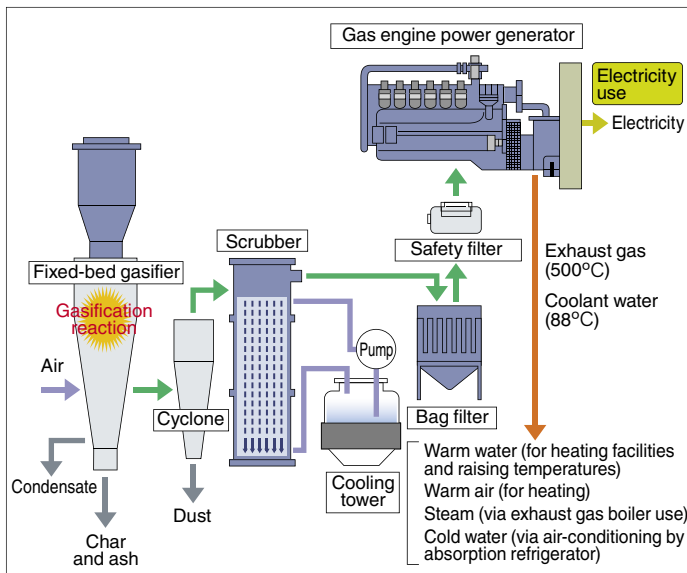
Gas engine power generator

Electricity use

Electricity

Fixed-bed gasifier

Gasification reaction

Air

Condensate

Char and ash

Cyclone

Dust

Scrubber

Pump

Cooling tower

Safety filter

Bag filter

Exhaust gas (500$^{o}$C)

Coolant water (88$^{o}$C)

Warm water (for heating facilities and raising temperatures)
Warm air (for heating)
Steam (via exhaust gas boiler use)
Cold water (via air-conditioning by absorption refrigerator)